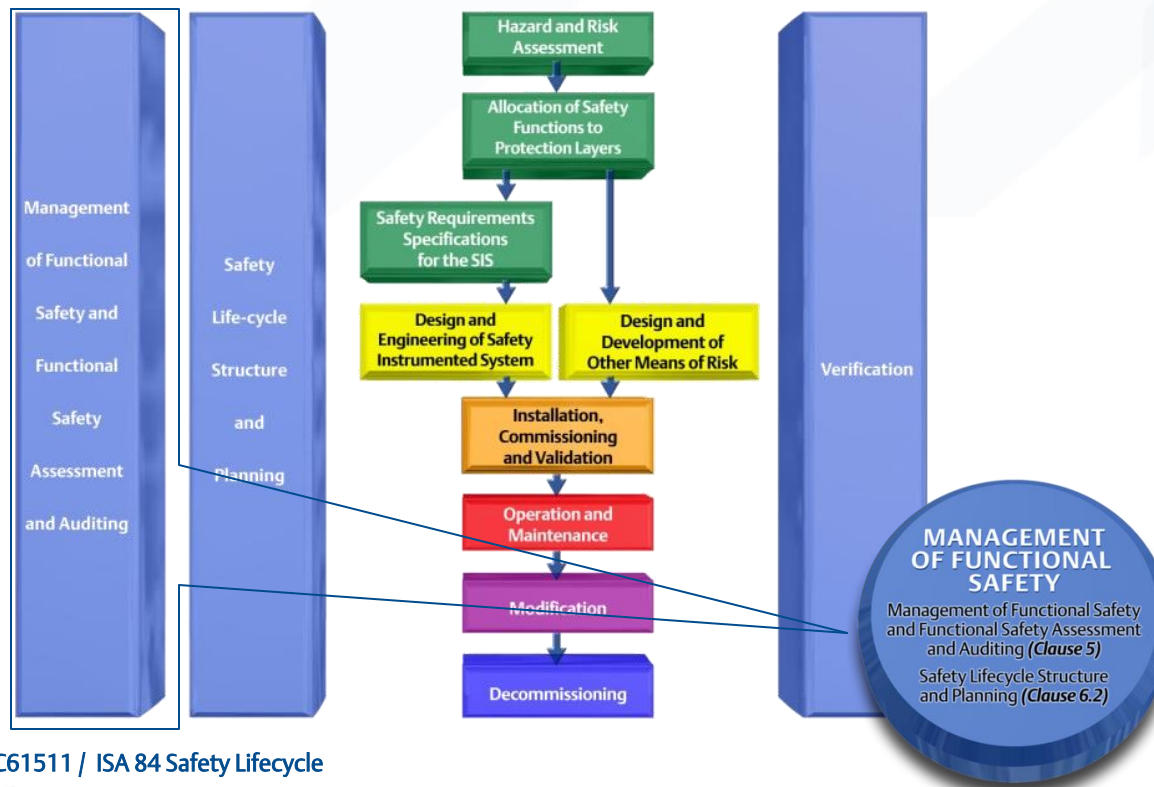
Management of Functional Safety and Functional Safety Assessment and Auditing

Safety Life-cycle Structure and Planning

Hazard and Risk Assessment

Allocation of Safety Functions to Protection Layers

Safety Requirements Specifications for the SIS

Design and Engineering of Safety Instrumented System

Design and Development of Other Means of Risk

Installation, Commissioning and Validation

Operation and Maintenance

Modification

Decommissioning

Verification

MANAGEMENT OF FUNCTIONAL SAFETY

Management of Functional Safety and Functional Safety Assessment and Auditing *(Clause 5)*

Safety Lifecycle Structure and Planning *(Clause 6.2)*

C61511 / ISA 84 Safety Lifecycle